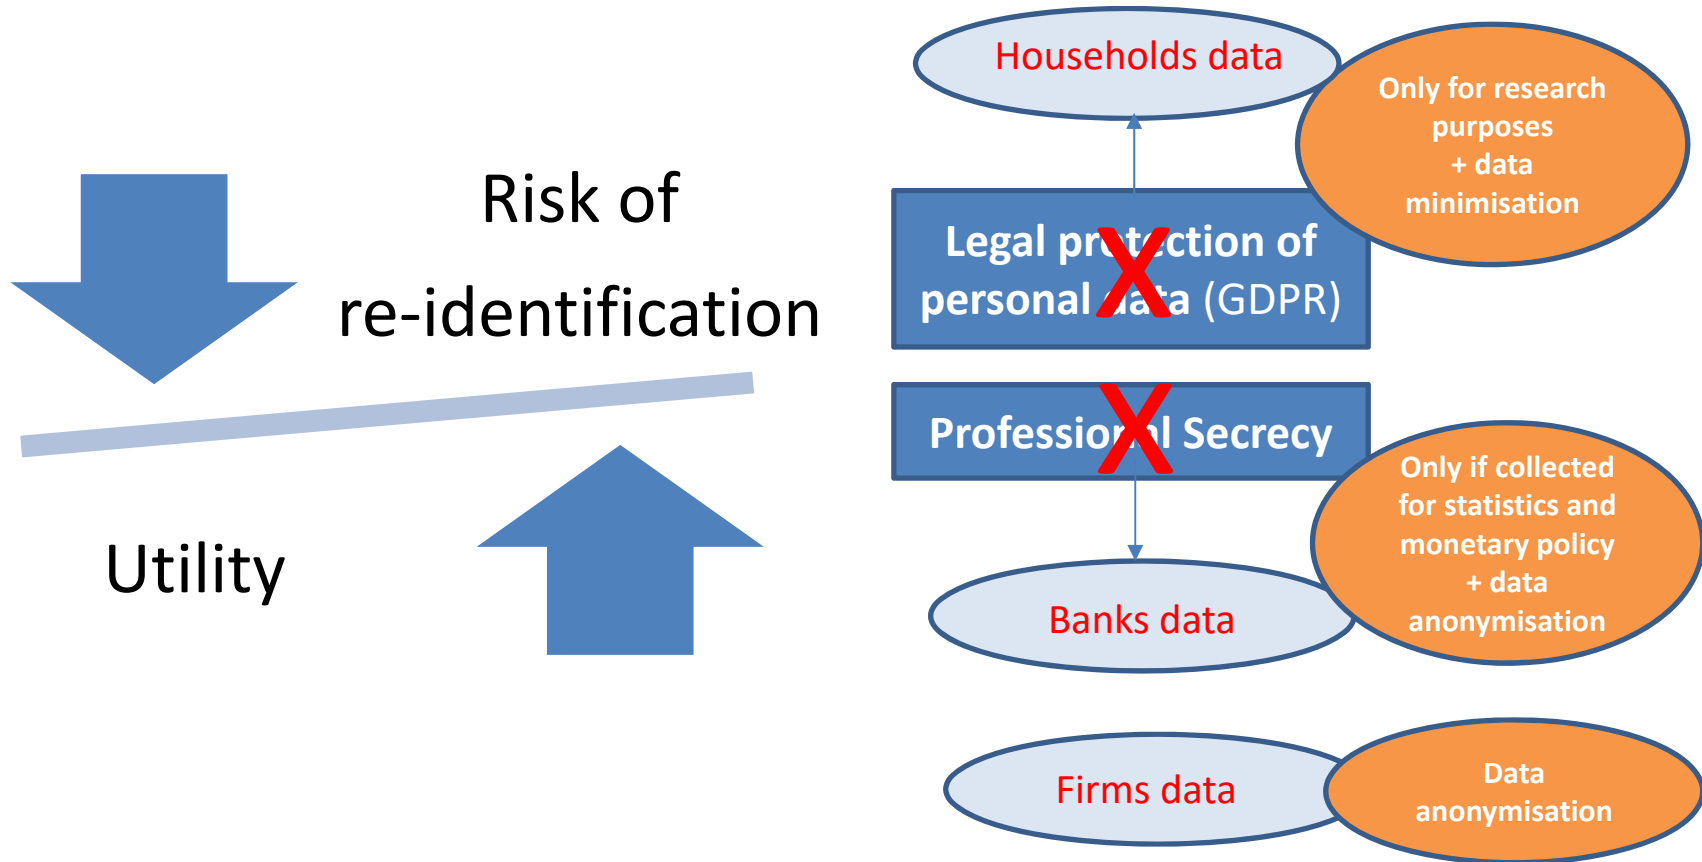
Risk of re-identification

Utility

Households data

Only for research purposes + data minimisation

Legal pr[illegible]ction of personal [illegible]a (GDPR)

Professio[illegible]l Secrecy

Only if collected for statistics and monetary policy + data anonymisation

Banks data

Firms data

Data anonymisation